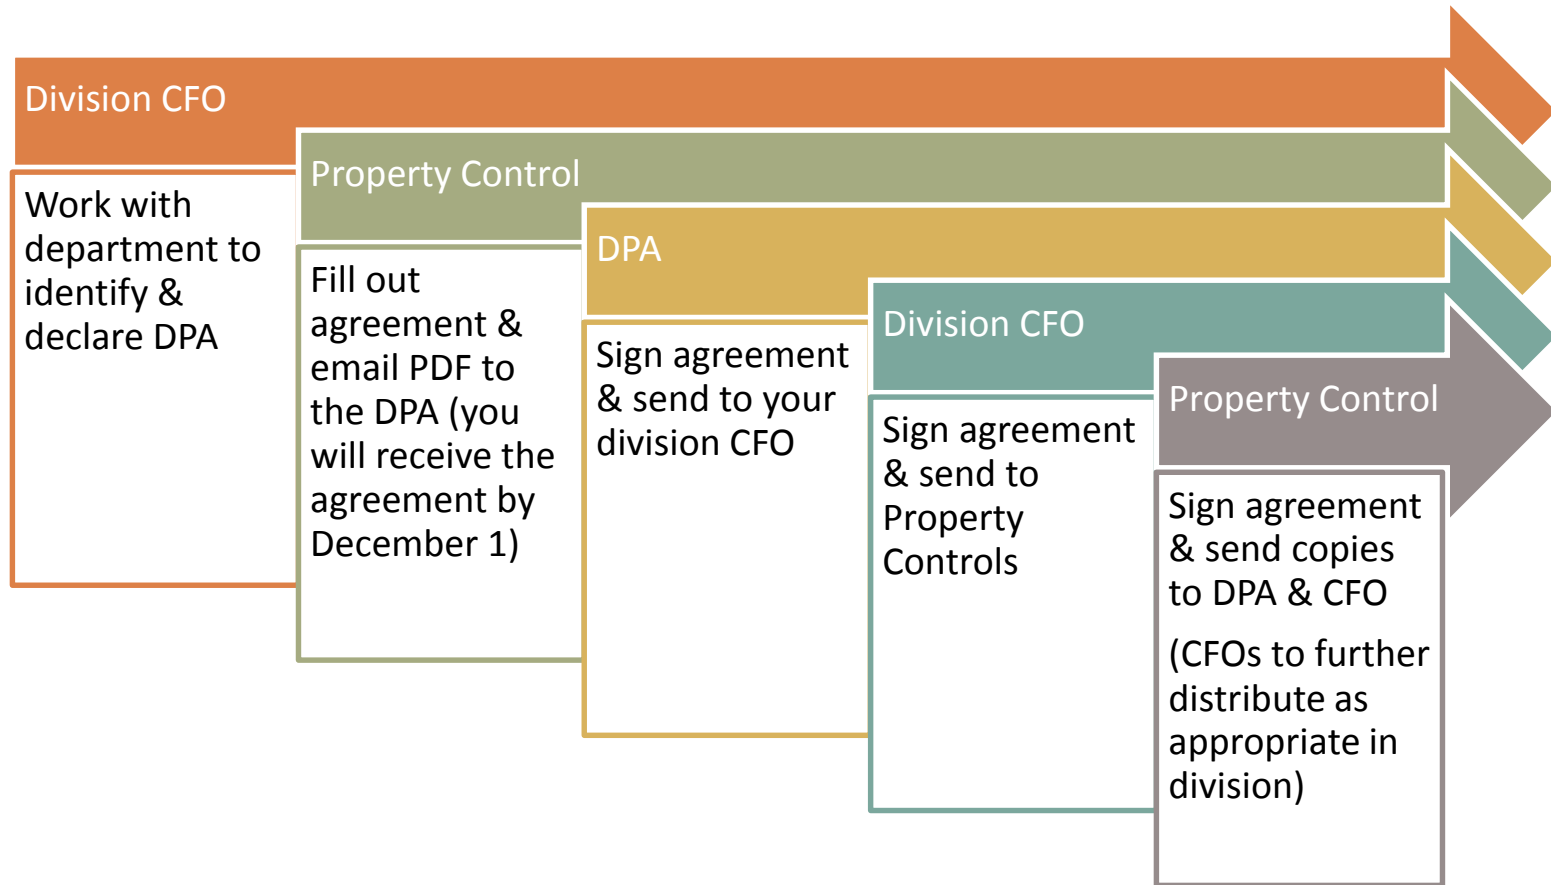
Division CFO

Work with department to identify & declare DPA

Property Control

Fill out agreement & email PDF to the DPA (you will receive the agreement by December 1)

DPA

Sign agreement & send to your division CFO

Division CFO

Sign agreement & send to Property Controls

Property Control

Sign agreement & send copies to DPA & CFO

(CFOs to further distribute as appropriate in division)